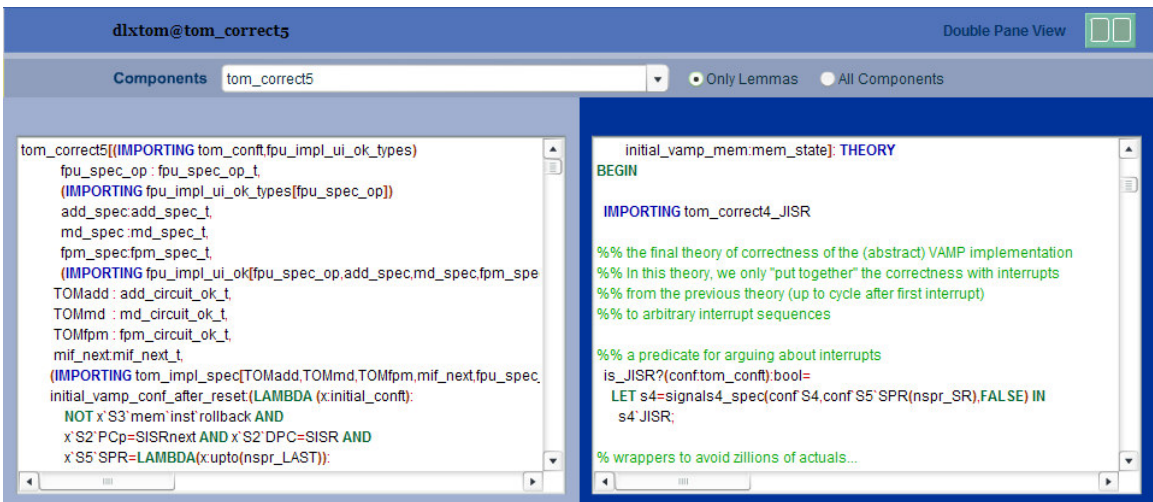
dlxtom@tom_correct5

Double Pane View

Components tom_correct5

Only Lemmas All Components

tom_correct5[(IMPORTING tom_conft,fpu_impl_ui_ok_types)
fpu_spec_op : fpu_spec_op_t,
(IMPORTING fpu_impl_ui_ok_types[fpu_spec_op])
add_spec:add_spec_t,
md_spec :md_spec_t,
fpm_spec:fpm_spec_t,
(IMPORTING fpu_impl_ui_ok[fpu_spec_op,add_spec,md_spec,fpm_spe
TOMadd : add_circuit_ok_t,
TOMmd : md_circuit_ok_t,
TOMfpm : fpm_circuit_ok_t,
mif_next:mif_next_t,
(IMPORTING tom_impl_spec[TOMadd,TOMmd,TOMfpm,mif_next,fpu_spec
initial_vamp_conf_after_reset:(LAMBDA (x:initial_conft):
NOT x`S3`mem`inst`rollback AND
x`S2`PCp=SISRnext AND x`S2`DPC=SISR AND
x`S5`SPR=LAMBDA(x:upto(nspr_LAST)):

initial_vamp_mem:mem_state]: THEORY
BEGIN

IMPORTING tom_correct4_JISR

%% the final theory of correctness of the (abstract) VAMP implementation
%% In this theory, we only "put together" the correctness with interrupts
%% from the previous theory (up to cycle after first interrupt)
%% to arbitrary interrupt sequences

%% a predicate for arguing about interrupts
is_JISR?(conf:tom_conft):bool=
LET s4=signals4_spec(conf`S4,conf`S5`SPR(nspr_SR),FALSE) IN
s4`JISR;

% wrappers to avoid zillions of actuals...